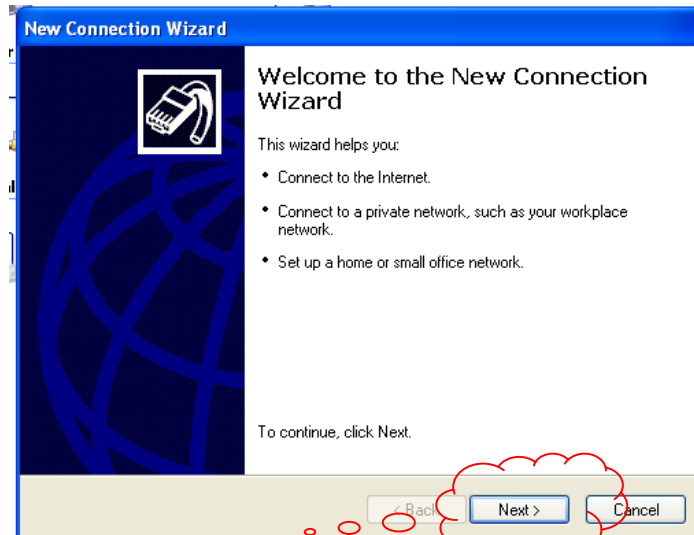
New Connection Wizard

Welcome to the New Connection Wizard

This wizard helps you:

• Connect to the Internet.

• Connect to a private network, such as your workplace network.

• Set up a home or small office network.

To continue, click Next.

< Back

Next >

Cancel